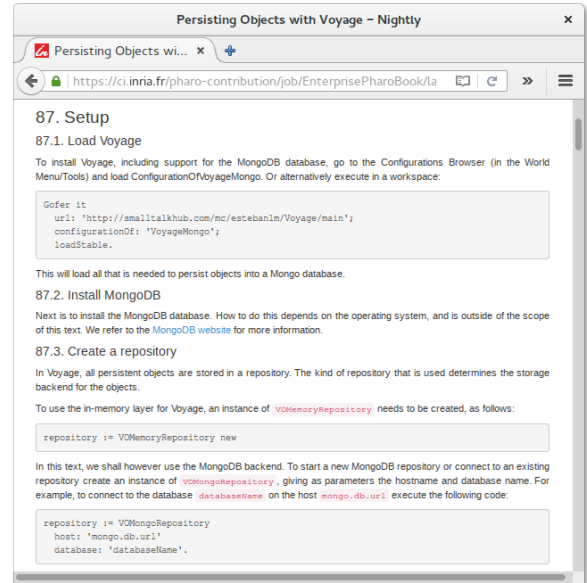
Persisting Objects with Voyage – Nightly

Persisting Objects wi... ×

https://ci.inria.fr/pharo-contribution/job/EnterprisePharoBook/la

87. Setup

87.1. Load Voyage

To install Voyage, including support for the MongoDB database, go to the Configurations Browser (in the World Menu/Tools) and load ConfigurationOfVoyageMongo. Or alternatively execute in a workspace:

```
Gofer it
  url: 'http://smalltalkhub.com/mc/estebanlm/Voyage/main';
  configurationOf: 'VoyageMongo';
  loadStable.
```

This will load all that is needed to persist objects into a Mongo database.

87.2. Install MongoDB

Next is to install the MongoDB database. How to do this depends on the operating system, and is outside of the scope of this text. We refer to the MongoDB website for more information.

87.3. Create a repository

In Voyage, all persistent objects are stored in a repository. The kind of repository that is used determines the storage backend for the objects.

To use the in-memory layer for Voyage, an instance of VOMemoryRepository needs to be created, as follows:

```
repository := VOMemoryRepository new
```

In this text, we shall however use the MongoDB backend. To start a new MongoDB repository or connect to an existing repository create an instance of VOMongoRepository, giving as parameters the hostname and database name. For example, to connect to the database databaseName on the host mongo.db.url execute the following code:

```
repository := VOMongoRepository
  host: 'mongo.db.url'
  database: 'databaseName'.
```